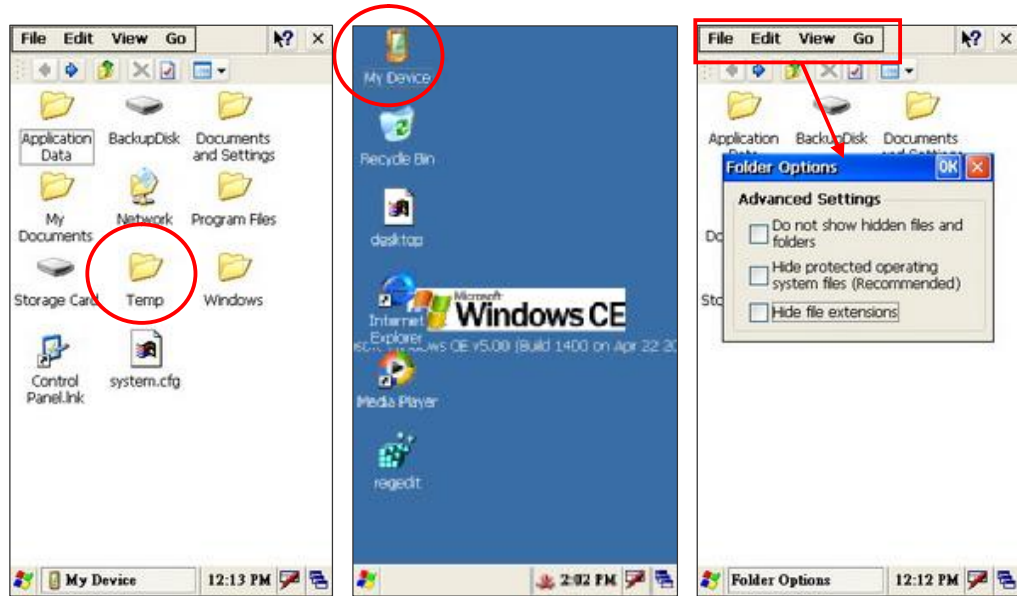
File Edit View Go

Application Data
BackupDisk
Documents and Settings
My Documents
Network
Program Files
Storage Card
Temp
Windows
Control Panel.lnk
system.cfg

My Device
12:13 PM

My Device
Recycle Bin
desktop
Internet Explorer
Microsoft Windows CE
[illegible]ws CE v5.00 (Build 1400 on Apr 22 20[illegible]
Media Player
regedit

2:02 PM

File Edit View Go

Application Data
BackupDisk
Documents and Settings
Do
Sto

Folder Options
OK
Advanced Settings
Do not show hidden files and folders
Hide protected operating system files (Recommended)
Hide file extensions

Folder Options
12:12 PM